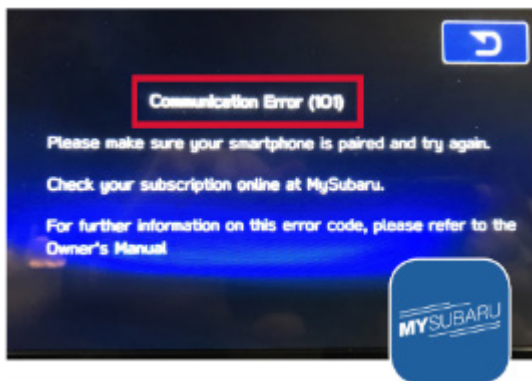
Communication Error (101)

Please make sure your smartphone is paired and try again.

Check your subscription online at MySubaru.

For further information on this error code, please refer to the Owner's Manual

MYSUBARU